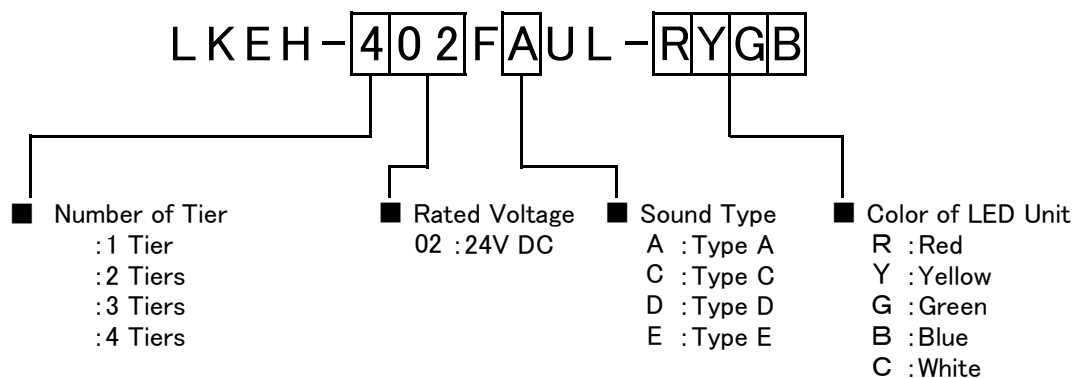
LKEH-402FAUL-RYGB

■ Number of Tier
:1 Tier
:2 Tiers
:3 Tiers
:4 Tiers

■ Rated Voltage
02 :24V DC

■ Sound Type
A :Type A
C :Type C
D :Type D
E :Type E

■ Color of LED Unit
R :Red
Y :Yellow
G :Green
B :Blue
C :White